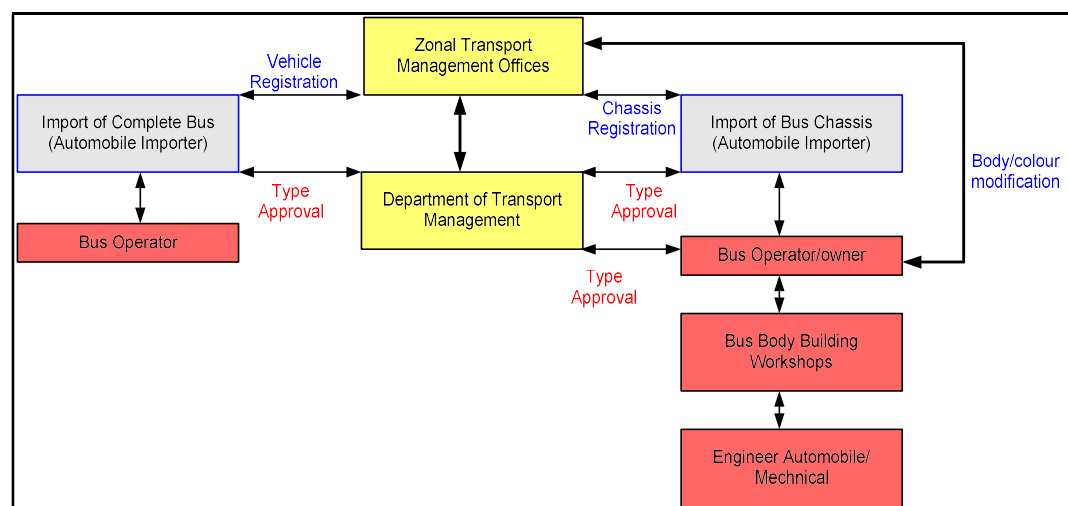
Zonal Transport Management Offices

Vehicle Registration

Import of Complete Bus (Automobile Importer)

Chassis Registration

Import of Bus Chassis (Automobile Importer)

Body/colour modification

Type Approval

Department of Transport Management

Type Approval

Bus Operator

Bus Operator/owner

Type Approval

Bus Body Building Workshops

Engineer Automobile/ Mechnical